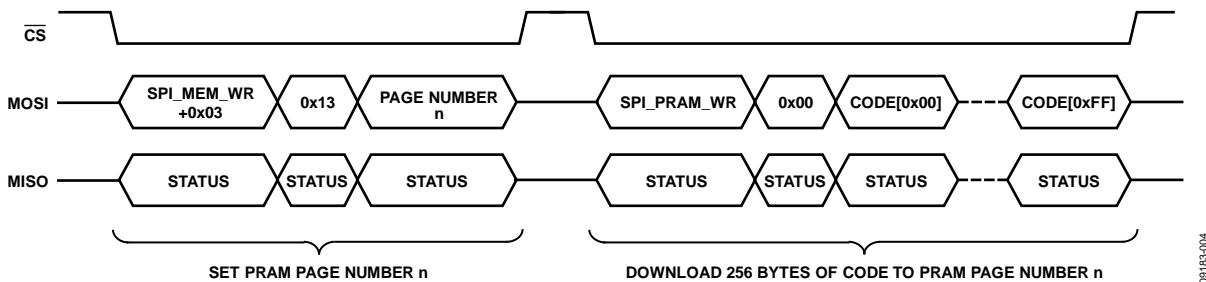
$\overline{CS}$

MOSI SPI_MEM_WR +0x03 0x13 PAGE NUMBER n SPI_PRAM_WR 0x00 CODE[0x00] CODE[0xFF]

MISO STATUS STATUS STATUS STATUS STATUS STATUS STATUS

SET PRAM PAGE NUMBER n

DOWNLOAD 256 BYTES OF CODE TO PRAM PAGE NUMBER n

09183-004